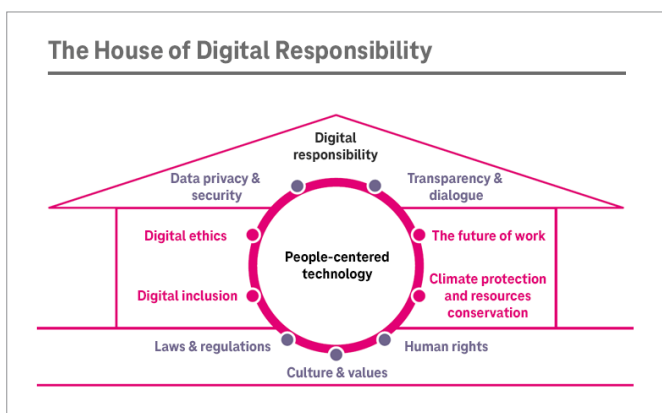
The House of Digital Responsibility

Digital responsibility

Data privacy & security

Transparency & dialogue

Digital ethics

People-centered technology

The future of work

Digital inclusion

Climate protection and resources conservation

Laws & regulations

Human rights

Culture & values